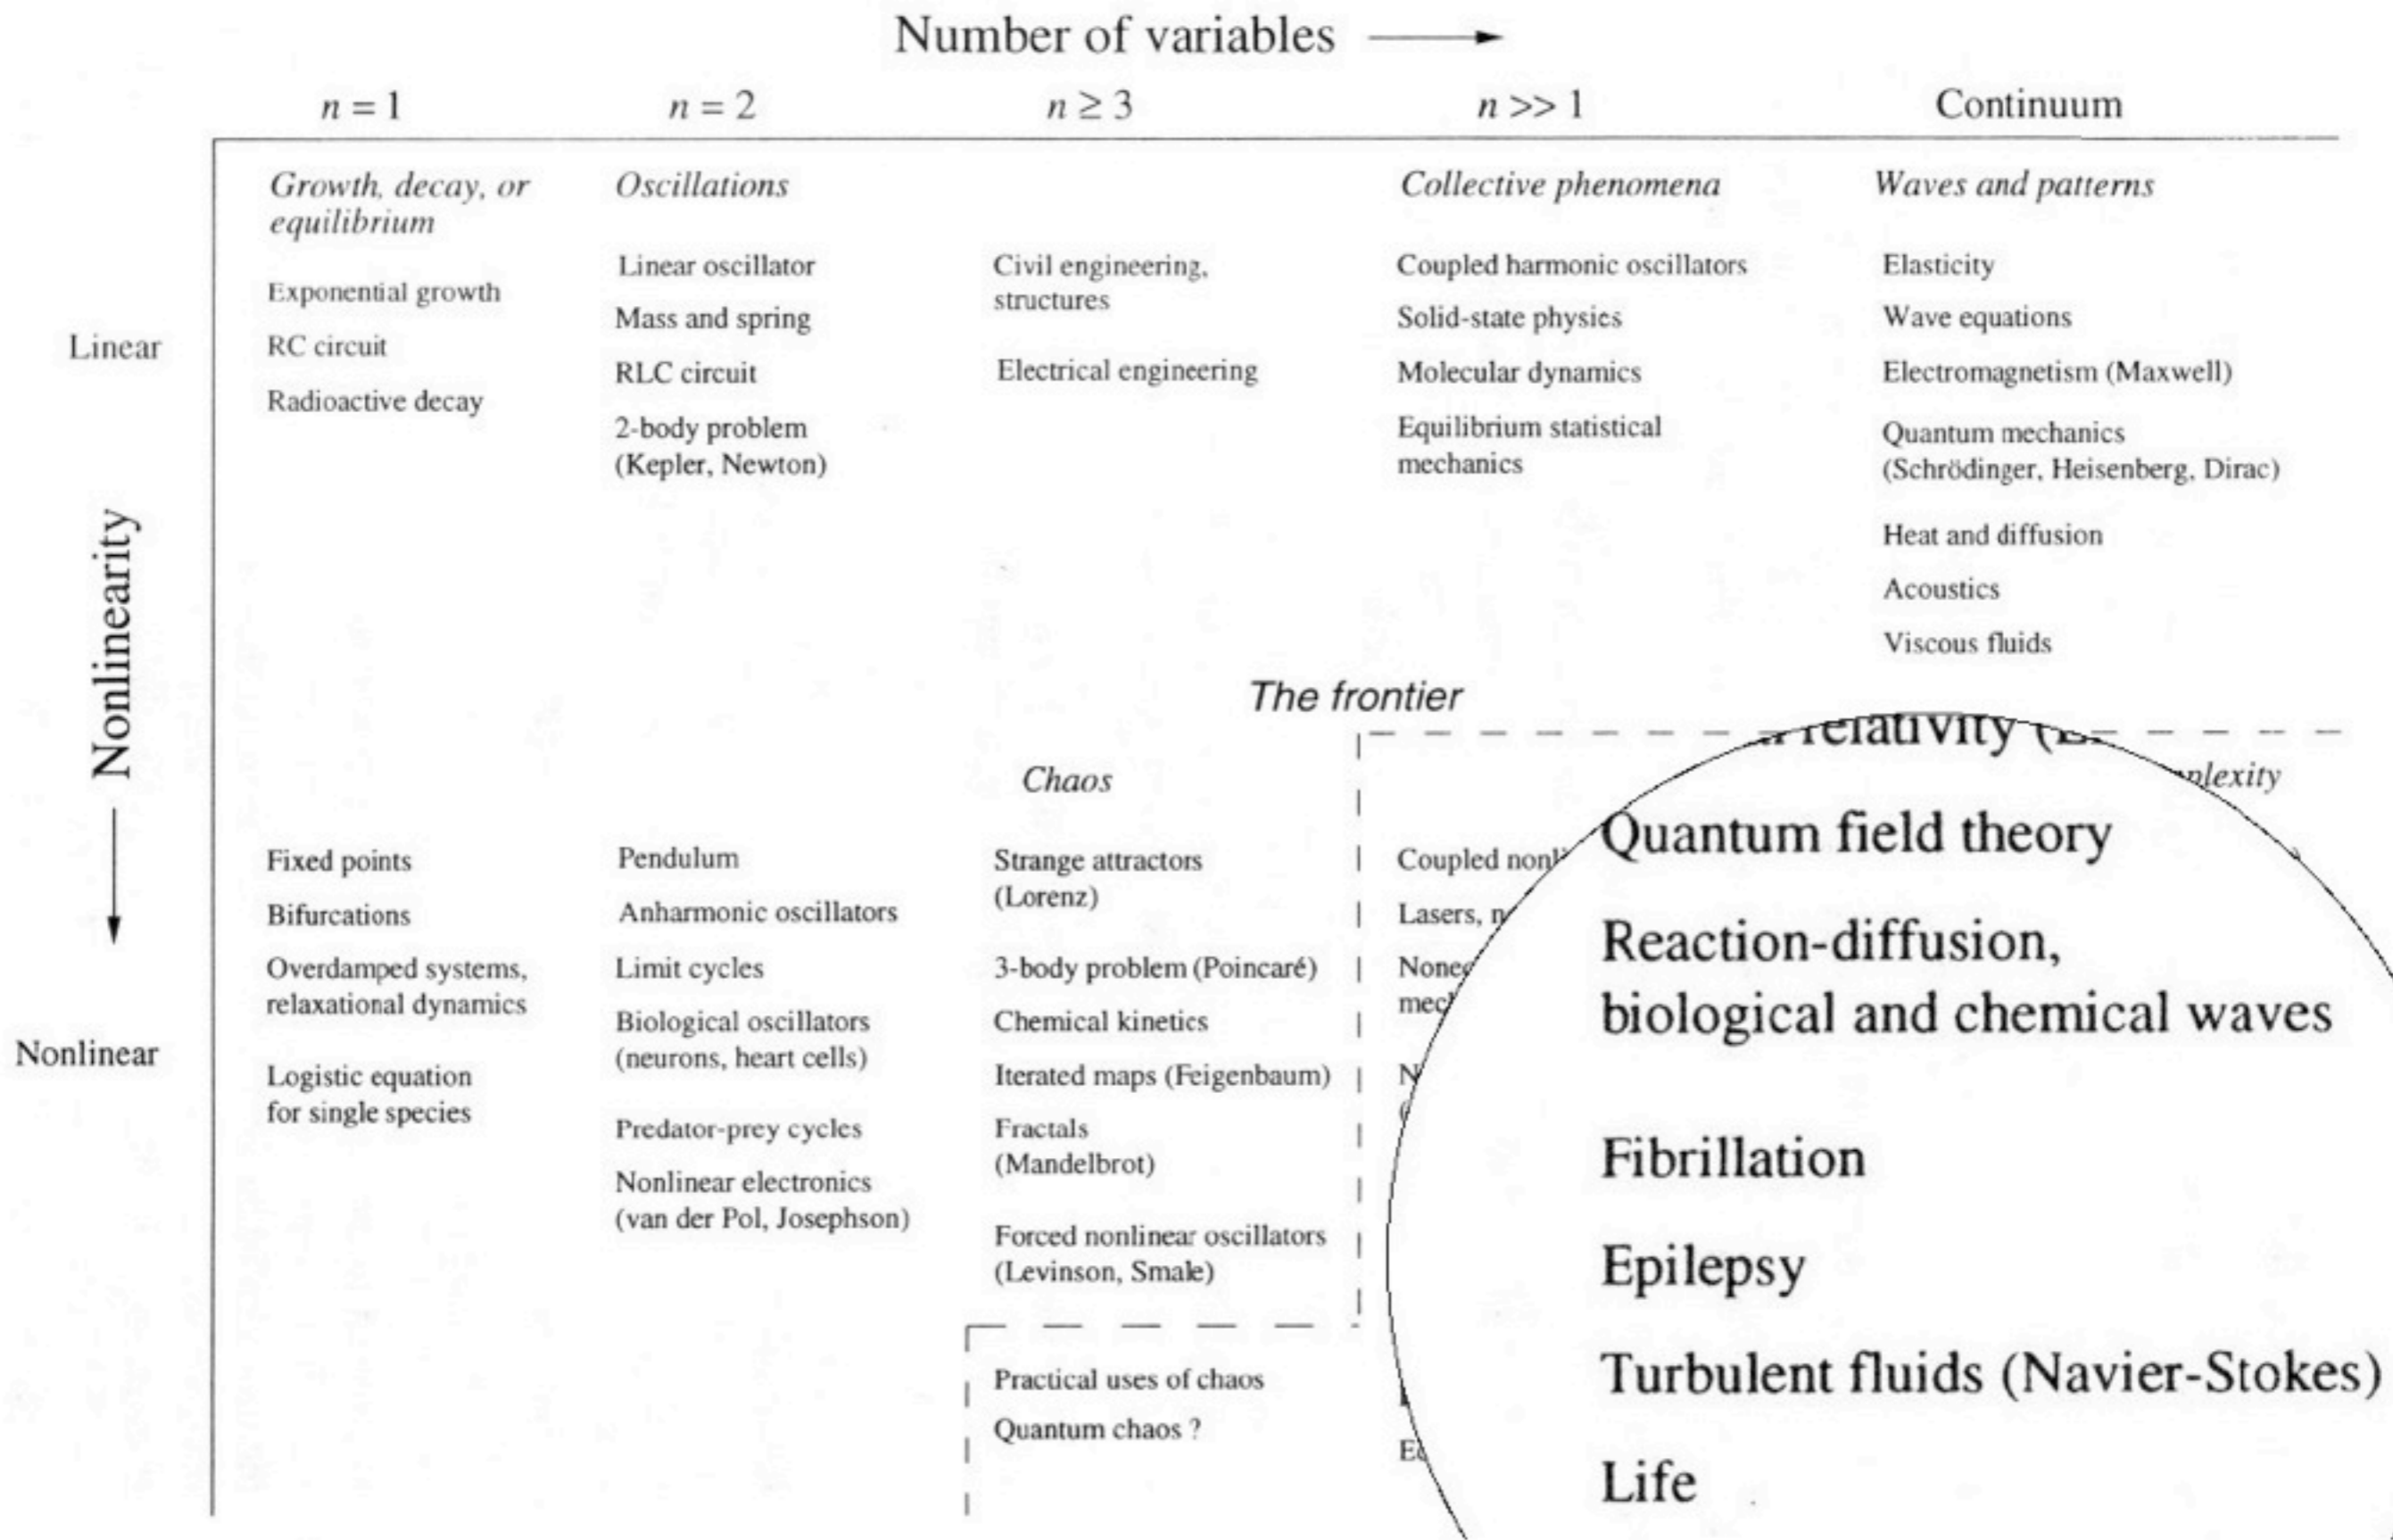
Number of variables →

$n = 1$ | $n = 2$ | $n \geq 3$ | $n >> 1$ | Continuum

Linear

Growth, decay, or equilibrium

Exponential growth

RC circuit

Radioactive decay

Oscillations

Linear oscillator

Mass and spring

RLC circuit

2-body problem (Kepler, Newton)

Civil engineering, structures

Electrical engineering

Collective phenomena

Coupled harmonic oscillators

Solid-state physics

Molecular dynamics

Equilibrium statistical mechanics

Waves and patterns

Elasticity

Wave equations

Electromagnetism (Maxwell)

Quantum mechanics (Schrödinger, Heisenberg, Dirac)

Heat and diffusion

Acoustics

Viscous fluids

Nonlinearity

The frontier

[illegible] relativity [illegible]

Chaos

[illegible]plexity

Nonlinear

Fixed points

Bifurcations

Overdamped systems, relaxational dynamics

Logistic equation for single species

Pendulum

Anharmonic oscillators

Limit cycles

Biological oscillators (neurons, heart cells)

Predator-prey cycles

Nonlinear electronics (van der Pol, Josephson)

Strange attractors (Lorenz)

3-body problem (Poincaré)

Chemical kinetics

Iterated maps (Feigenbaum)

Fractals (Mandelbrot)

Forced nonlinear oscillators (Levinson, Smale)

Practical uses of chaos

Quantum chaos ?

Coupled nonl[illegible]

Lasers, n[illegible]

Nonec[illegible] mec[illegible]

N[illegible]

Ec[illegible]

Quantum field theory

Reaction-diffusion, biological and chemical waves

Fibrillation

Epilepsy

Turbulent fluids (Navier-Stokes)

Life